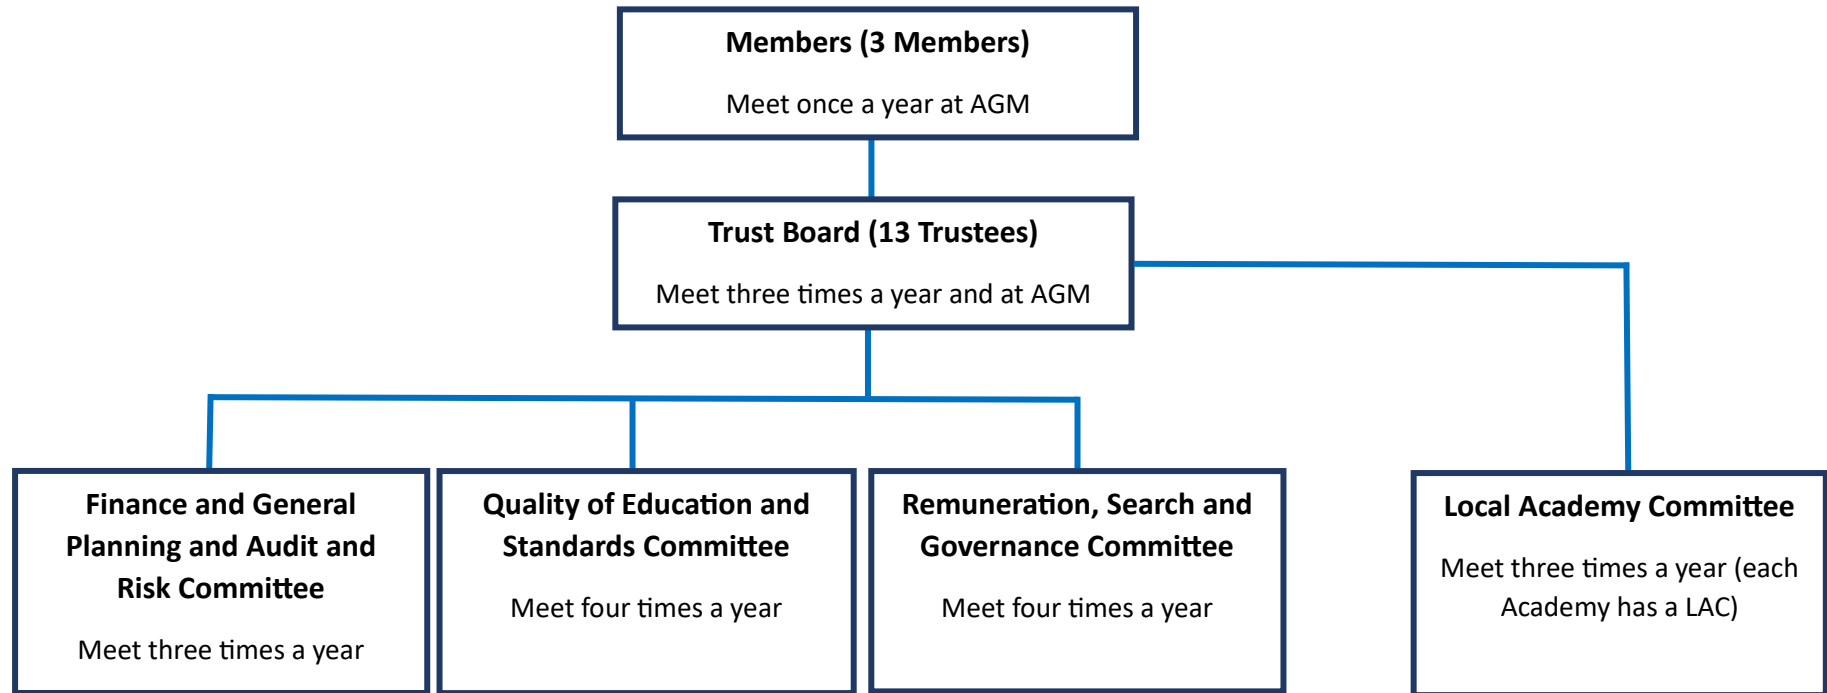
Members (3 Members)

Meet once a year at AGM

Trust Board (13 Trustees)

Meet three times a year and at AGM

Finance and General Planning and Audit and Risk Committee

Meet three times a year

Quality of Education and Standards Committee

Meet four times a year

Remuneration, Search and Governance Committee

Meet four times a year

Local Academy Committee

Meet three times a year (each Academy has a LAC)